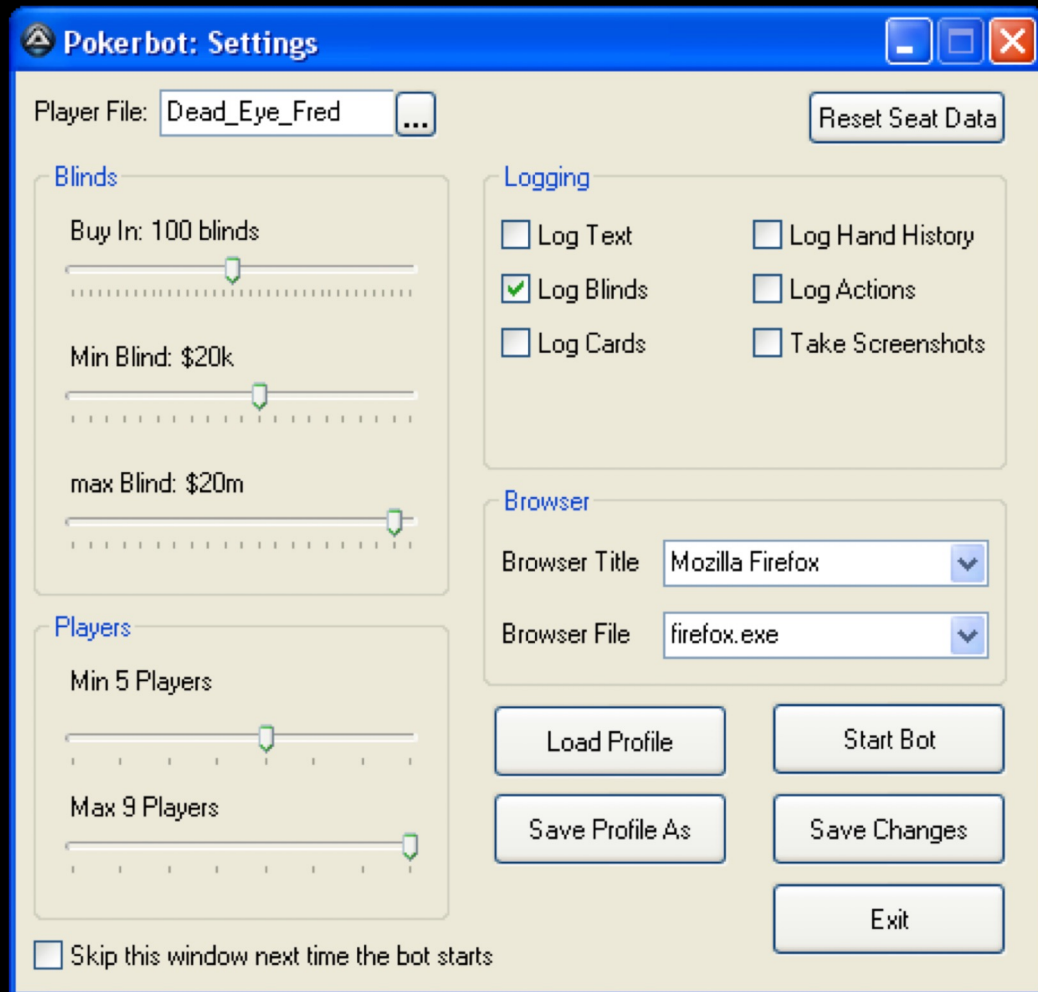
Pokerbot: Settings

Player File: Dead_Eye_Fred ...

Reset Seat Data

Blinds

Buy In: 100 blinds

Min Blind: $20k

max Blind: $20m

Logging

Log Text

Log Hand History

Log Blinds

Log Actions

Log Cards

Take Screenshots

Browser

Browser Title Mozilla Firefox

Browser File firefox.exe

Players

Min 5 Players

Max 9 Players

Load Profile

Start Bot

Save Profile As

Save Changes

Exit

Skip this window next time the bot starts